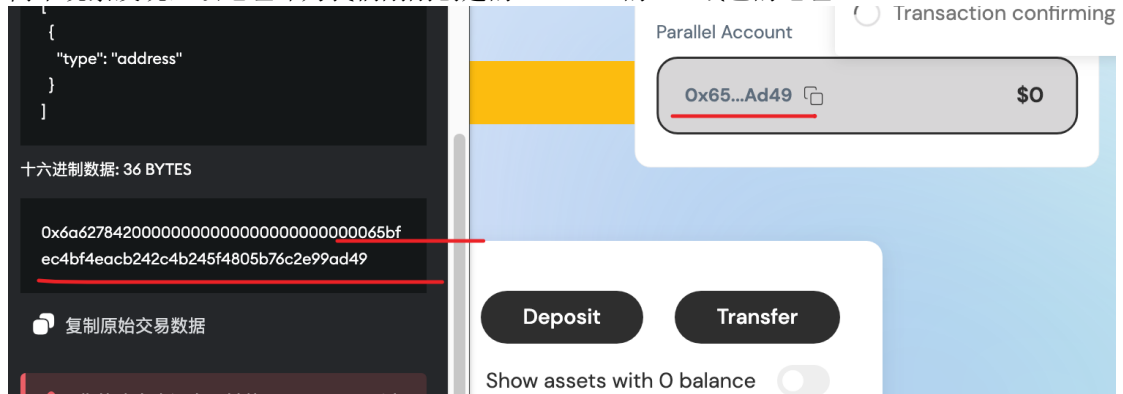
{
"type": "address"
}
]

十六进制数据: 36 BYTES

0x6a627842000000000000000000000000065bfec4bf4eacb242c4b245f4805b76c2e99ad49

复制原始交易数据

Transaction confirming

Parallel Account

0x65...Ad49

$0

Deposit

Transfer

Show assets with 0 balance